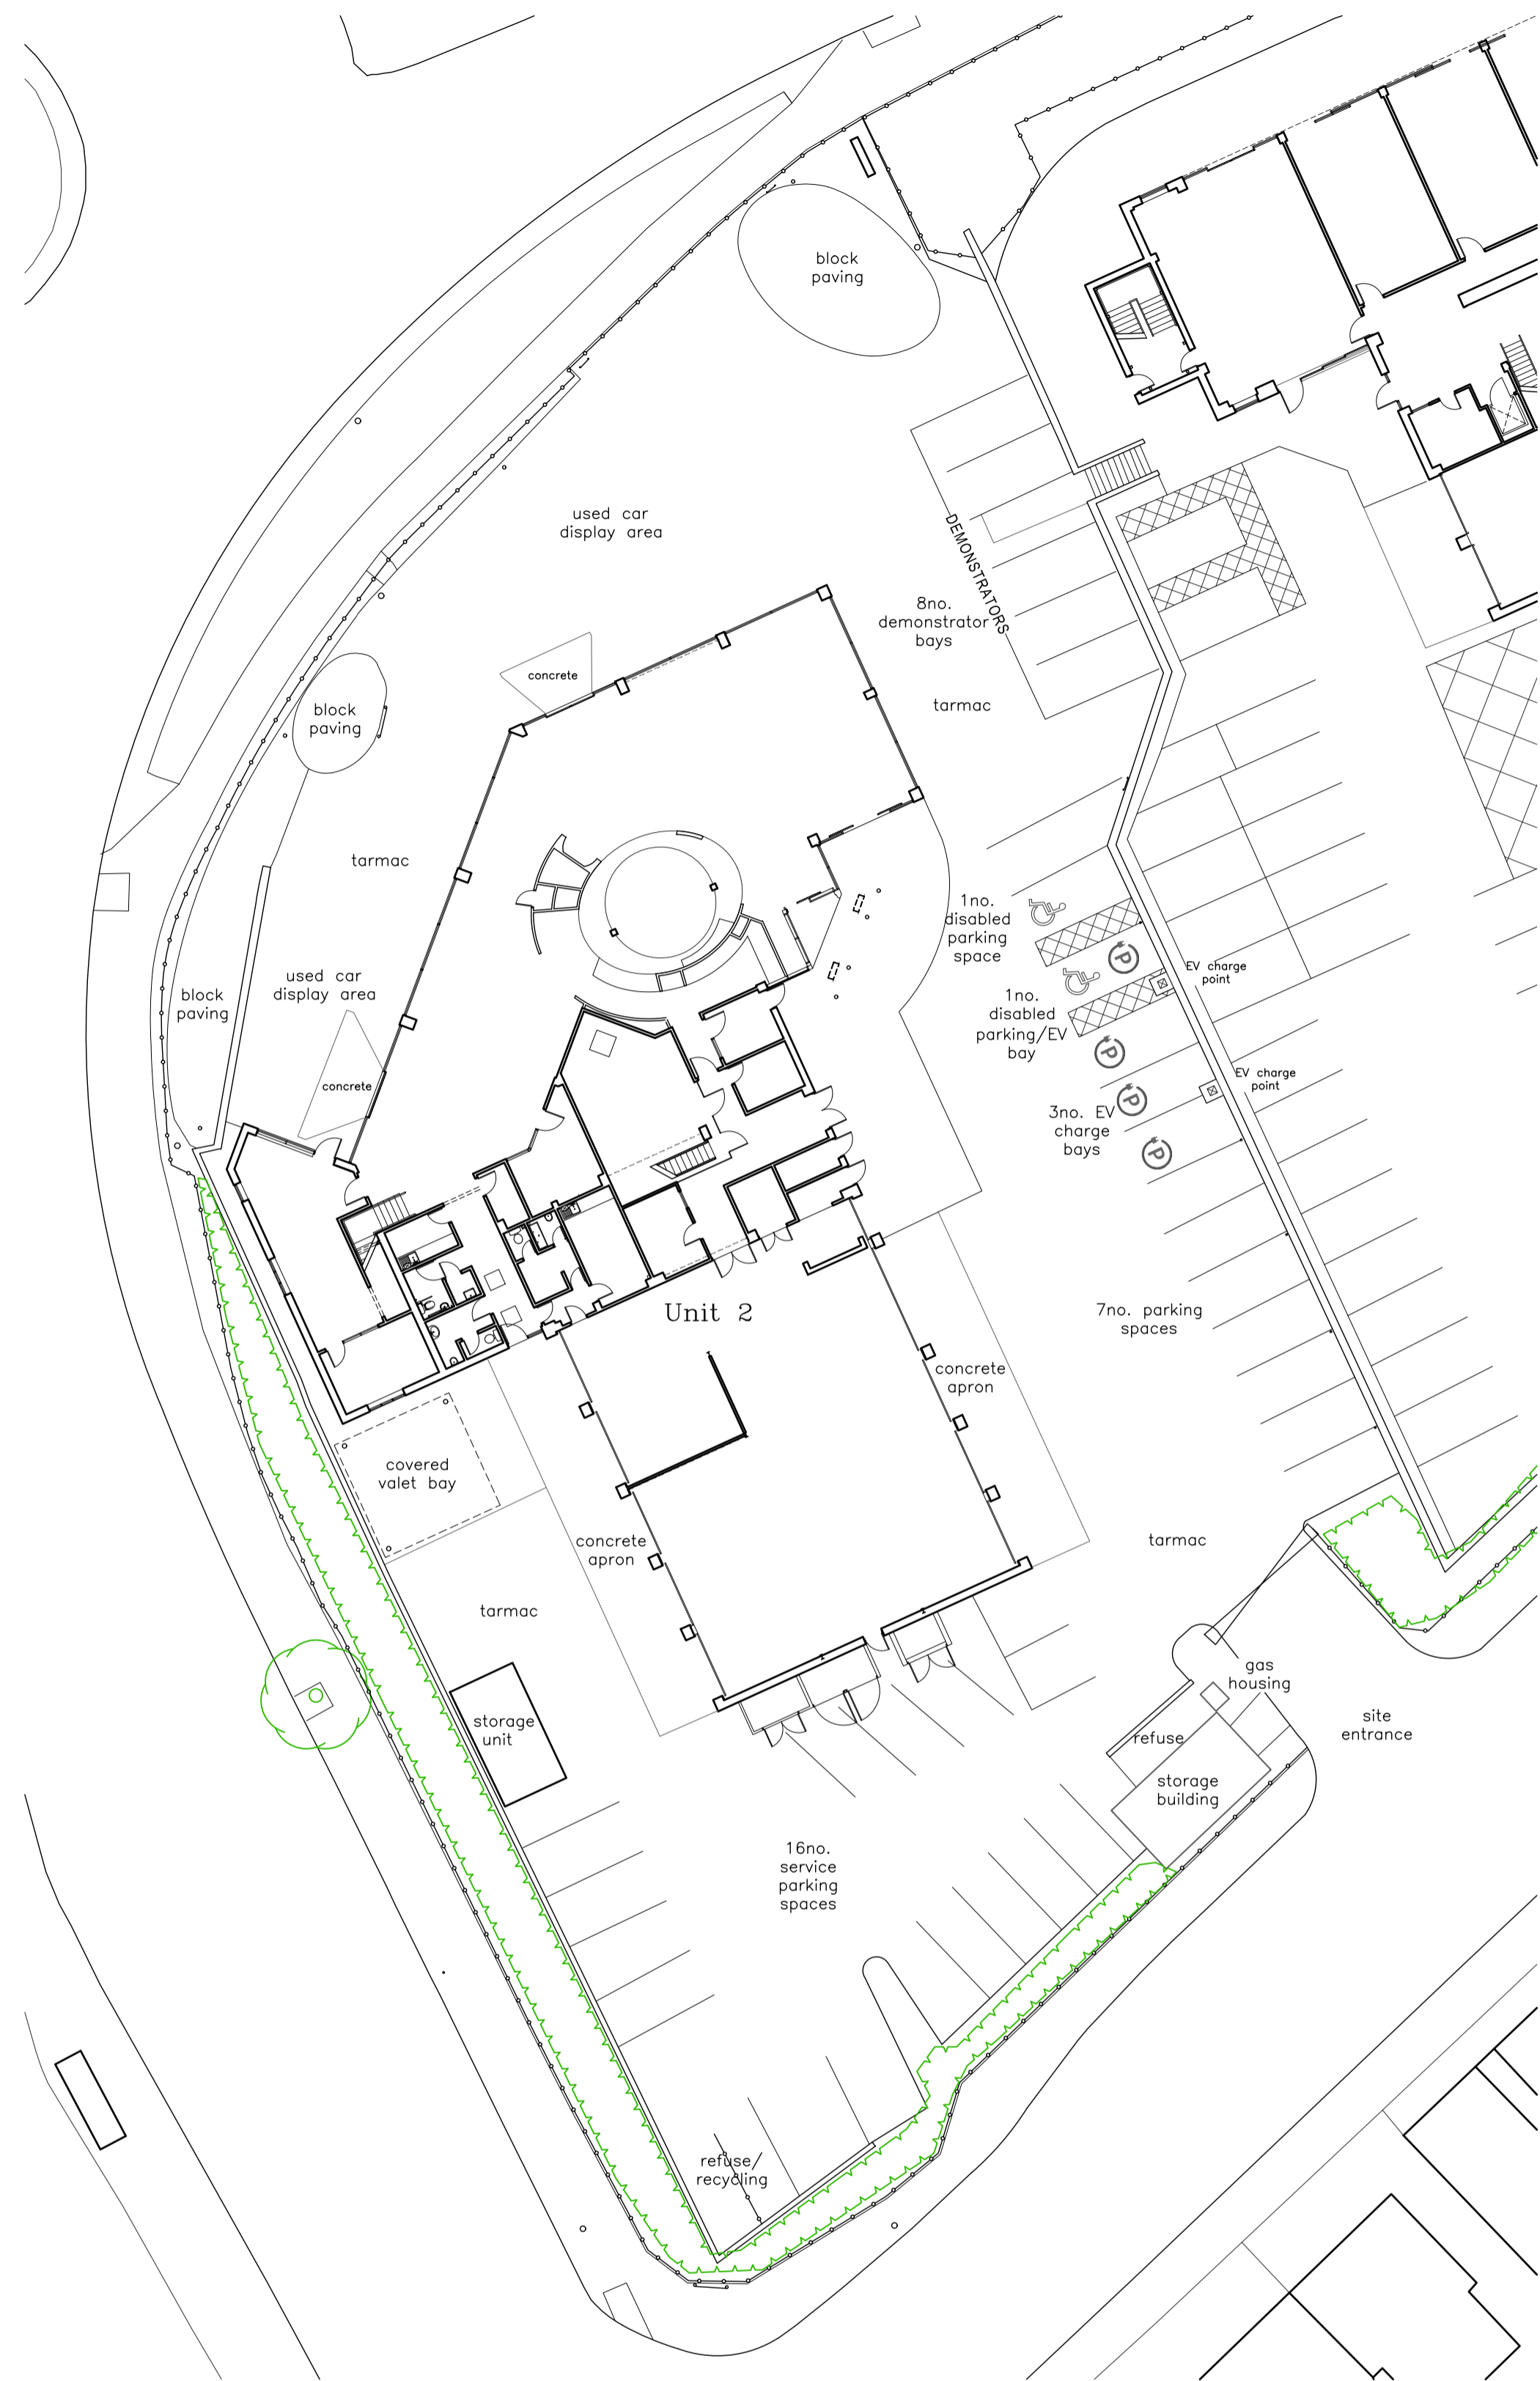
block paving

used car display area

DEMONSTRATORS

8no. demonstrator bays

concrete

block paving

tarmac

tarmac

1no. disabled parking space

used car display area

block paving

concrete

EV charge point

1no. disabled parking/EV bay

EV charge point

3no. EV charge bays

Unit 2

7no. parking spaces

concrete apron

covered valet bay

concrete apron

tarmac

tarmac

gas housing

storage unit

refuse

site entrance

storage building

16no. service parking spaces

refuse/ recycling